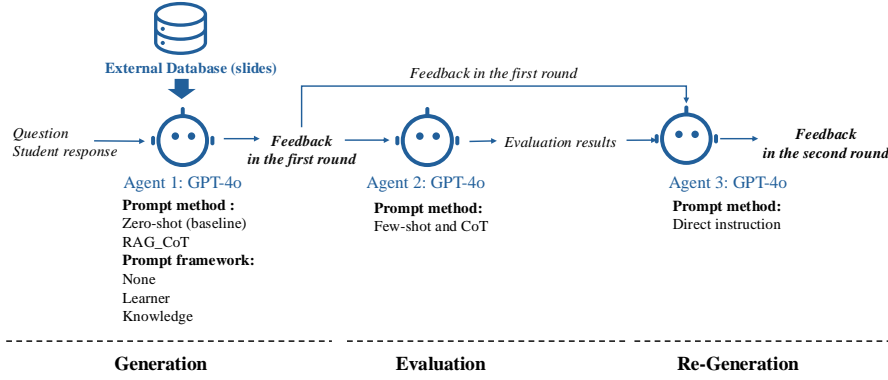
External Database (slides)

Feedback in the first round

Question
Student response

Feedback
in the first round

Evaluation results

Feedback
in the second round

Agent 1: GPT-4o
Prompt method :
Zero-shot (baseline)
RAG_CoT
Prompt framework:
None
Learner
Knowledge

Agent 2: GPT-4o
Prompt method:
Few-shot and CoT

Agent 3: GPT-4o
Prompt method:
Direct instruction

Generation

Evaluation

Re-Generation